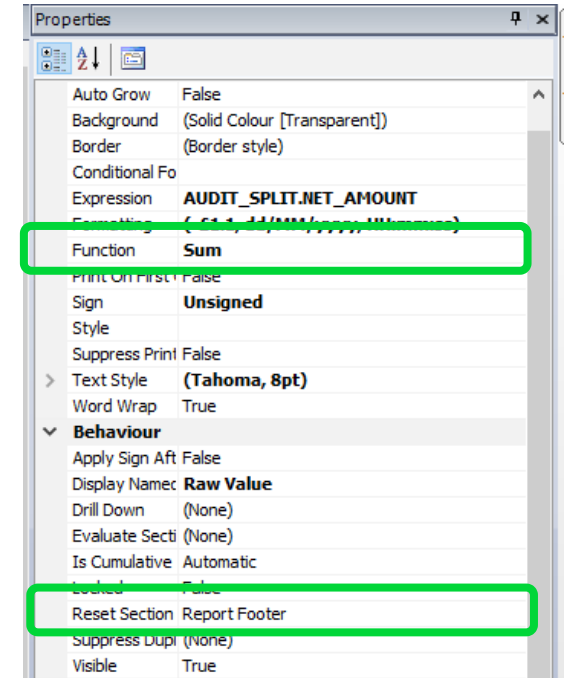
Properties

| | |
|---|---|
| Auto Grow | False |
| Background | (Solid Colour [Transparent]) |
| Border | (Border style) |
| Conditional Fo | |
| Expression | **AUDIT_SPLIT.NET_AMOUNT** |
| Formatting | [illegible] |
| Function | **Sum** |
| Print On First | False |
| Sign | **Unsigned** |
| Style | |
| Suppress Print | False |
| Text Style | **(Tahoma, 8pt)** |
| Word Wrap | True |
| **Behaviour** | |
| Apply Sign Aft | False |
| Display Namec | **Raw Value** |
| Drill Down | (None) |
| Evaluate Secti | (None) |
| Is Cumulative | Automatic |
| Locked | False |
| Reset Section | Report Footer |
| Suppress Dupl | (None) |
| Visible | True |